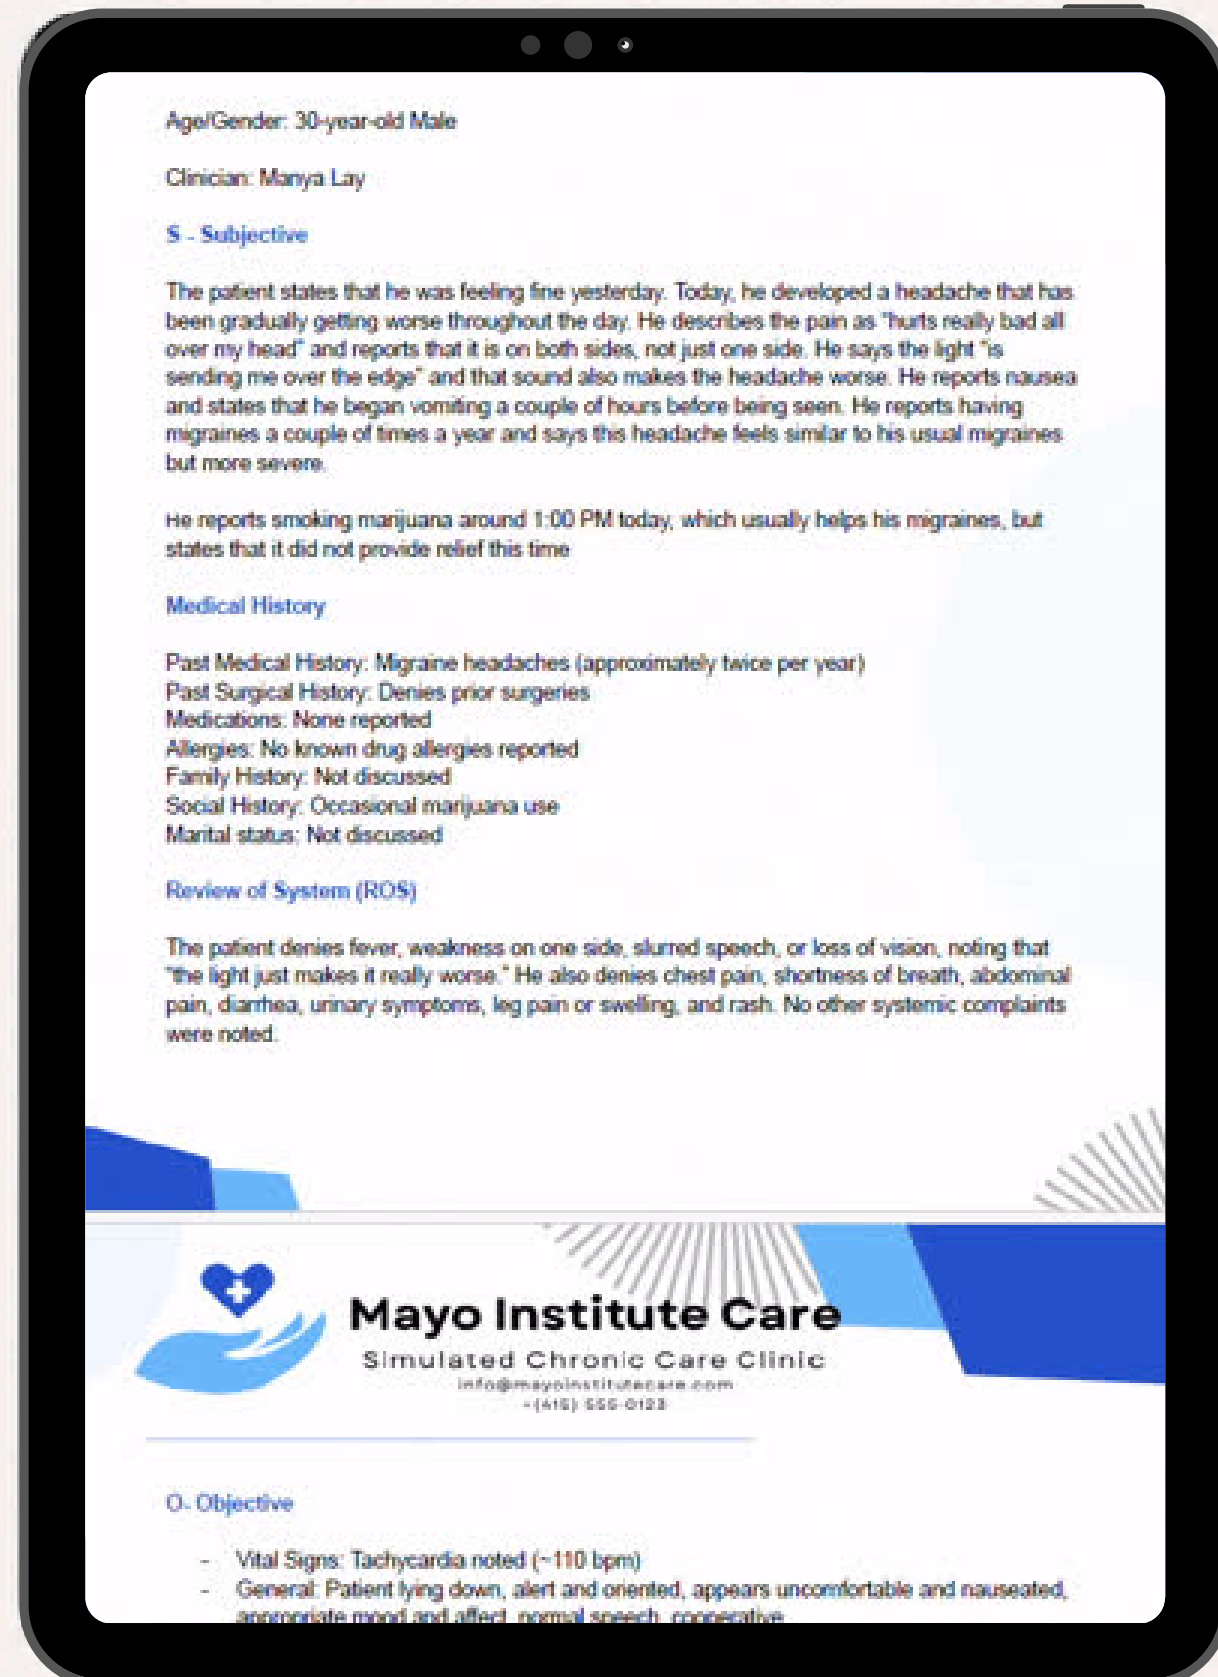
Age/Gender: 30-year-old Male

Clinician: Manya Lay

S - Subjective

The patient states that he was feeling fine yesterday. Today, he developed a headache that has been gradually getting worse throughout the day. He describes the pain as "hurts really bad all over my head" and reports that it is on both sides, not just one side. He says the light "is sending me over the edge" and that sound also makes the headache worse. He reports nausea and states that he began vomiting a couple of hours before being seen. He reports having migraines a couple of times a year and says this headache feels similar to his usual migraines but more severe.

He reports smoking marijuana around 1:00 PM today, which usually helps his migraines, but states that it did not provide relief this time

Medical History

Past Medical History: Migraine headaches (approximately twice per year)
Past Surgical History: Denies prior surgeries
Medications: None reported
Allergies: No known drug allergies reported
Family History: Not discussed
Social History: Occasional marijuana use
Marital status: Not discussed

Review of System (ROS)

The patient denies fever, weakness on one side, slurred speech, or loss of vision, noting that "the light just makes it really worse." He also denies chest pain, shortness of breath, abdominal pain, diarrhea, urinary symptoms, leg pain or swelling, and rash. No other systemic complaints were noted.

Mayo Institute Care
Simulated Chronic Care Clinic
info@mayoinstitutecare.com
+(416) 555-0123

O- Objective

- Vital Signs: Tachycardia noted (~110 bpm)
- General: Patient lying down, alert and oriented, appears uncomfortable and nauseated, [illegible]